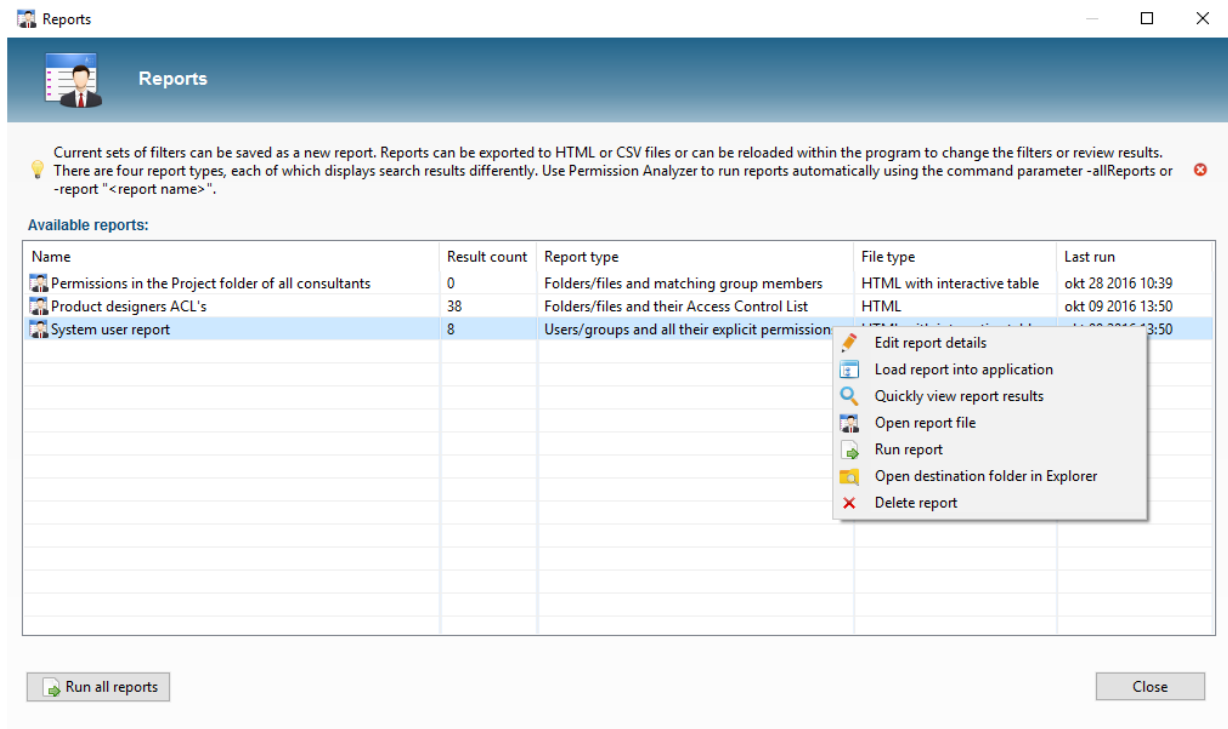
Reports

Reports

Current sets of filters can be saved as a new report. Reports can be exported to HTML or CSV files or can be reloaded within the program to change the filters or review results. There are four report types, each of which displays search results differently. Use Permission Analyzer to run reports automatically using the command parameter -allReports or -report "<report name>".

Available reports:

| Name | Result count | Report type | File type | Last run |
|---|---|---|---|---|
| Permissions in the Project folder of all consultants | 0 | Folders/files and matching group members | HTML with interactive table | okt 28 2016 10:39 |
| Product designers ACL's | 38 | Folders/files and their Access Control List | HTML | okt 09 2016 13:50 |
| System user report | 8 | Users/groups and all their explicit permission | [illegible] | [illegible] 13:50 |

Edit report details
Load report into application
Quickly view report results
Open report file
Run report
Open destination folder in Explorer
Delete report

Run all reports

Close